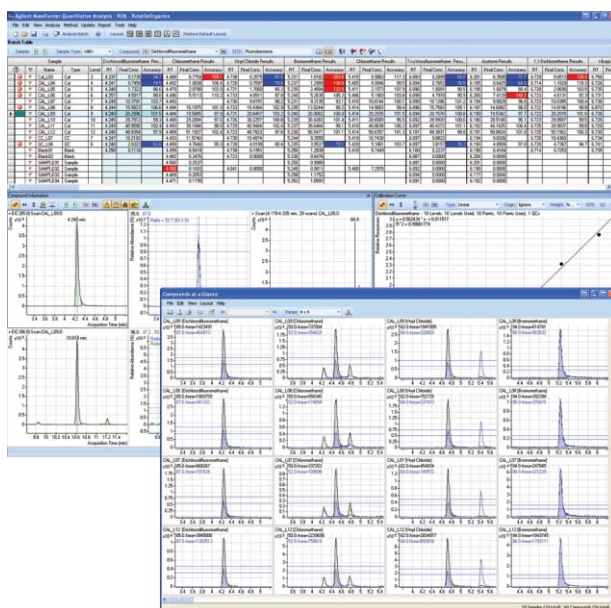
Agilent MassHunter Quantitative Analysis - VOA - VolatileOrganics

File Edit View Analyze Method Update Report Tools Help

Analyze Batch

Restore Default Layout

Batch Table

Sample Type: <All>

Compound: Dichlorodifluoromethane

ISTD: Fluorobenzene

| Sample | | | Dichlorodifluoromethane | | Chloromethane Results | | Vinyl Chloride Results | | Bromomethane Results | | Chloroethane Results | | Trichlorofluoromethane Resu... | | Acetone Results | | 1,1-Dichloroethene Results | |
|---|---|---|---|---|---|---|---|---|---|---|---|---|---|---|---|---|---|---|
| Name | Type | Level | RT | Final Conc. | RT | Final Conc. | RT | Final Conc. | RT | Final Conc. | RT | Final Conc. | RT | Final Conc. | RT | Final Conc. | RT | Final Conc. |
| CAL_L08 | Cal | | | | | | | | | | | | | | | | | |
| CAL_L09 | Cal | | | | | | | | | | | | | | | | | |
| CAL_L10 | Cal | | | | | | | | | | | | | | | | | |
| CAL_L11 | Cal | | | | | | | | | | | | | | | | | |
| CAL_L12 | Cal | | | | | | | | | | | | | | | | | |
| CAL_L05 | Cal | | | | | | | | | | | | | | | | | |
| CAL_L06 | Cal | | | | | | | | | | | | | | | | | |
| CAL_L07 | Cal | | | | | | | | | | | | | | | | | |
| CAL_L03 | Cal | | | | | | | | | | | | | | | | | |
| CAL_L04 | Cal | | | | | | | | | | | | | | | | | |
| CC_L07 | CC | | | | | | | | | | | | | | | | | |
| CC_L09 | CC | | | | | | | | | | | | | | | | | |
| Blank01 | Blank | | | | | | | | | | | | | | | | | |
| Blank02 | Blank | | | | | | | | | | | | | | | | | |
| SAMPLE01 | Sample | | | | | | | | | | | | | | | | | |
| SAMPLE02 | Sample | | | | | | | | | | | | | | | | | |
| SAMPLE03 | Sample | | | | | | | | | | | | | | | | | |
| SAMPLE04 | Sample | | | | | | | | | | | | | | | | | |

Compound Information

+ EIC (85.0) Scan CAL_L05.D

4.240 min.

Acquisition Time (min)

+ EIC (50.0) Scan CAL_L05.D

10.610 min.

Acquisition Time (min)

Calibration Curve

Type: Linear

Origin: Ignore

Weight: None

Dichlorodifluoromethane - 10 Levels, 10 Levels Used, 10 Points, 10 Points Used, 1 QCs

$R^2 = 0.99997710$

Compounds at a Glance

File Edit View Help

Panes: 4 x 4

CAL_L05 (Dichlorodifluoromethane)

CAL_L05 (Chloromethane)

CAL_L05 (Vinyl Chloride)

CAL_L05 (Bromomethane)

CAL_L07 (Dichlorodifluoromethane)

CAL_L07 (Chloromethane)

CAL_L07 (Vinyl Chloride)

CAL_L07 (Bromomethane)

CAL_L09 (Dichlorodifluoromethane)

CAL_L09 (Chloromethane)

CAL_L09 (Vinyl Chloride)

CAL_L09 (Bromomethane)

CAL_L12 (Dichlorodifluoromethane)

CAL_L12 (Chloromethane)

CAL_L12 (Vinyl Chloride)

CAL_L12 (Bromomethane)

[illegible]